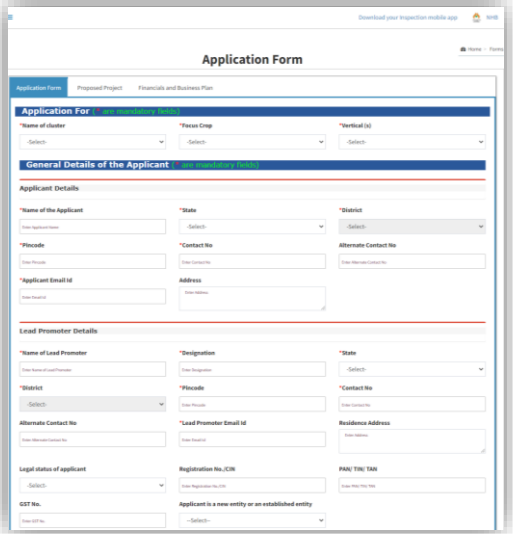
≡

Download your inspection mobile app NHB

Home > Forms

Application Form

Application Form Proposed Project Financials and Business Plan

Application For ( * are mandatory fields)

*Name of cluster
-Select-

*Focus Crop
-Select-

*Vertical (s)
-Select-

General Details of the Applicant ( * are mandatory fields)

Applicant Details

*Name of the Applicant
Enter Applicant Name

*State
-Select-

*District
-Select-

*Pincode
Enter Pincode

*Contact No
Enter Contact No

Alternate Contact No
Enter Alternate Contact No

*Applicant Email Id
Enter Email Id

Address
Enter Address

Lead Promoter Details

*Name of Lead Promoter
Enter Name of Lead Promoter

*Designation
Enter Designation

*State
-Select-

*District
-Select-

*Pincode
Enter Pincode

*Contact No
Enter Contact No

Alternate Contact No
Enter Alternate Contact No

*Lead Promoter Email Id
Enter Email Id

Residence Address
Enter Address

Legal status of applicant
-Select-

Registration No./CIN
Enter Registration No./CIN

PAN/ TIN/ TAN
Enter PAN/ TIN/ TAN

GST No.
Enter GST No.

Applicant is a new entity or an established entity
--Select--